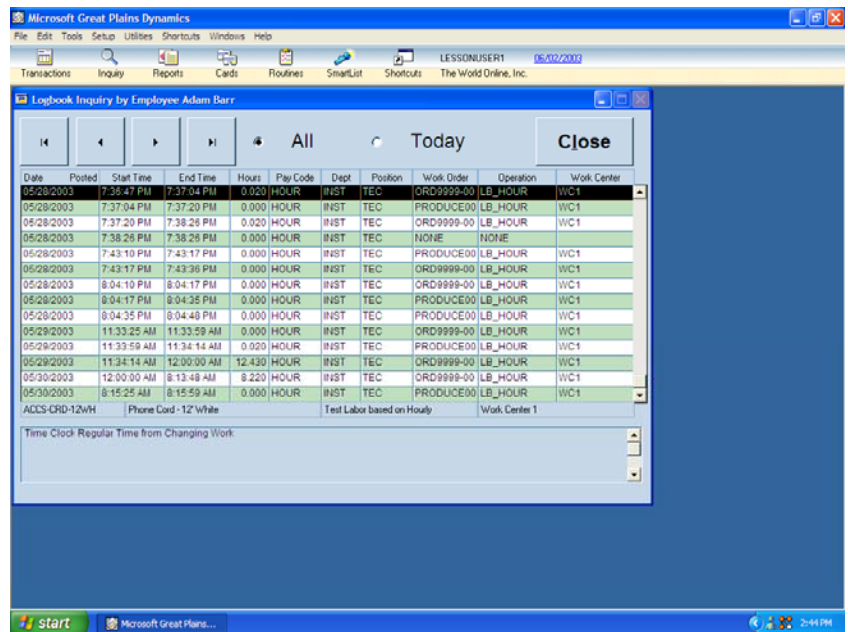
Microsoft Great Plains Dynamics

File Edit Tools Setup Utilities Shortcuts Windows Help

Transactions Inquiry Reports Cards Routines SmartList Shortcuts LESSONUSER1 The World Online, Inc. 05/02/2003

Logbook Inquiry by Employee Adam Barr

All Today Close

| Date | Posted | Start Time | End Time | Hours | Pay Code | Dept | Position | Work Order | Operation | Work Center |
|---|---|---|---|---|---|---|---|---|---|---|
| 05/28/2003 | | 7:36:47 PM | 7:37:04 PM | 0.020 | HOUR | INST | TEC | ORD9999-00 | LB_HOUR | WC1 |
| 05/28/2003 | | 7:37:04 PM | 7:37:20 PM | 0.000 | HOUR | INST | TEC | PRODUCE00 | LB_HOUR | WC1 |
| 05/28/2003 | | 7:37:20 PM | 7:38:26 PM | 0.020 | HOUR | INST | TEC | ORD9999-00 | LB_HOUR | WC1 |
| 05/28/2003 | | 7:38:26 PM | 7:38:26 PM | 0.000 | HOUR | INST | TEC | NONE | NONE | |
| 05/28/2003 | | 7:43:10 PM | 7:43:17 PM | 0.000 | HOUR | INST | TEC | PRODUCE00 | LB_HOUR | WC1 |
| 05/28/2003 | | 7:43:17 PM | 7:43:36 PM | 0.000 | HOUR | INST | TEC | ORD9999-00 | LB_HOUR | WC1 |
| 05/28/2003 | | 8:04:10 PM | 8:04:17 PM | 0.000 | HOUR | INST | TEC | ORD9999-00 | LB_HOUR | WC1 |
| 05/28/2003 | | 8:04:17 PM | 8:04:35 PM | 0.000 | HOUR | INST | TEC | PRODUCE00 | LB_HOUR | WC1 |
| 05/28/2003 | | 8:04:35 PM | 8:04:48 PM | 0.000 | HOUR | INST | TEC | PRODUCE00 | LB_HOUR | WC1 |
| 05/29/2003 | | 11:33:25 AM | 11:33:59 AM | 0.000 | HOUR | INST | TEC | ORD9999-00 | LB_HOUR | WC1 |
| 05/29/2003 | | 11:33:59 AM | 11:34:14 AM | 0.020 | HOUR | INST | TEC | PRODUCE00 | LB_HOUR | WC1 |
| 05/29/2003 | | 11:34:14 AM | 12:00:00 AM | 12.430 | HOUR | INST | TEC | ORD9999-00 | LB_HOUR | WC1 |
| 05/30/2003 | | 12:00:00 AM | 8:13:48 AM | 8.220 | HOUR | INST | TEC | ORD9999-00 | LB_HOUR | WC1 |
| 05/30/2003 | | 8:15:25 AM | 8:15:59 AM | 0.000 | HOUR | INST | TEC | PRODUCE00 | LB_HOUR | WC1 |

ACCS-CRD-12WH Phone Cord - 12' White Test Labor based on Hourly Work Center 1

Time Clock Regular Time from Changing Work

start Microsoft Great Plains... 2:44 PM